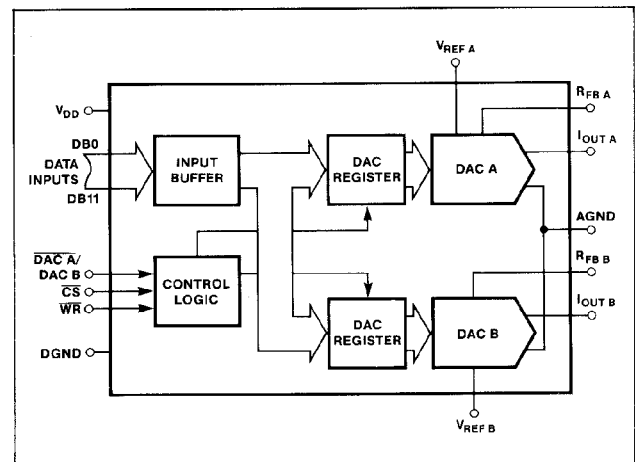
$V_{REF\ A}$

$V_{DD}$

DB0

DATA INPUTS

DB11

INPUT BUFFER

DAC REGISTER

DAC A

$R_{FB\ A}$

$I_{OUT\ A}$

AGND

$\overline{DAC\ A}$/ DAC B

$\overline{CS}$

$\overline{WR}$

CONTROL LOGIC

DGND

DAC REGISTER

DAC B

$R_{FB\ B}$

$I_{OUT\ B}$

$V_{REF\ B}$